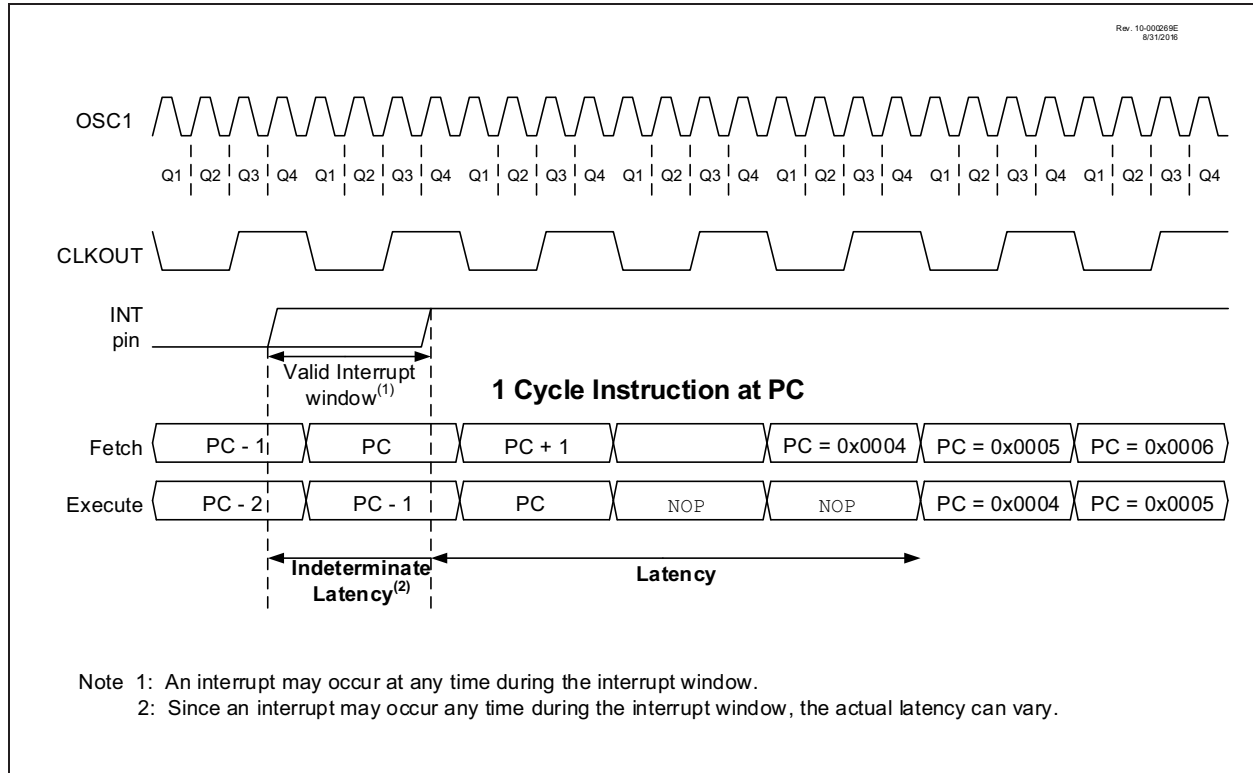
Rev. 10-000269E
8/31/2016

OSC1

Q1 Q2 Q3 Q4 Q1 Q2 Q3 Q4 Q1 Q2 Q3 Q4 Q1 Q2 Q3 Q4 Q1 Q2 Q3 Q4 Q1 Q2 Q3 Q4 Q1 Q2 Q3 Q4

CLKOUT

INT pin

Valid Interrupt window$^{(1)}$

1 Cycle Instruction at PC

Fetch PC - 1 PC PC + 1 PC = 0x0004 PC = 0x0005 PC = 0x0006

Execute PC - 2 PC - 1 PC NOP NOP PC = 0x0004 PC = 0x0005

Indeterminate Latency$^{(2)}$

Latency

Note 1: An interrupt may occur at any time during the interrupt window.
2: Since an interrupt may occur any time during the interrupt window, the actual latency can vary.